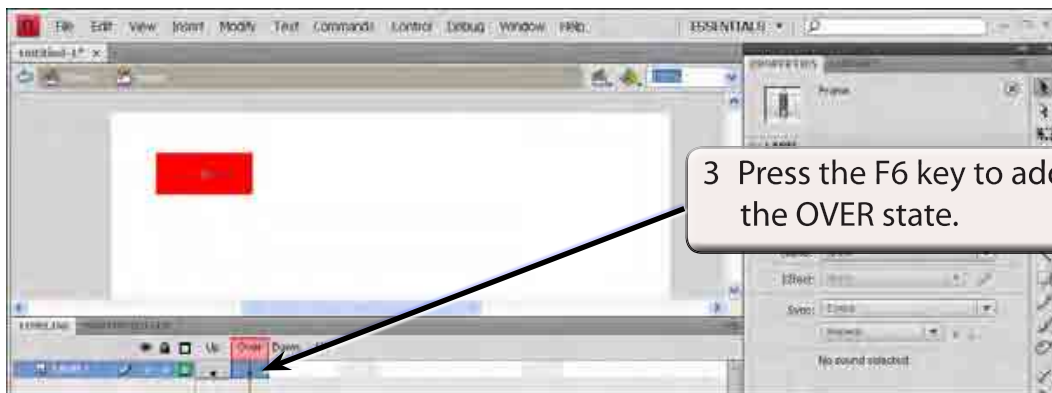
File Edit View Insert Modify Text Commands Control Debug Window Help

ESSENTIALS ▾

Untitled-1* ×

PROPERTIES

Frame

3 Press the F6 key to ad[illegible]
the OVER state.

Effect:

Sync:

No sound selected

TIMELINE

Up Over Down